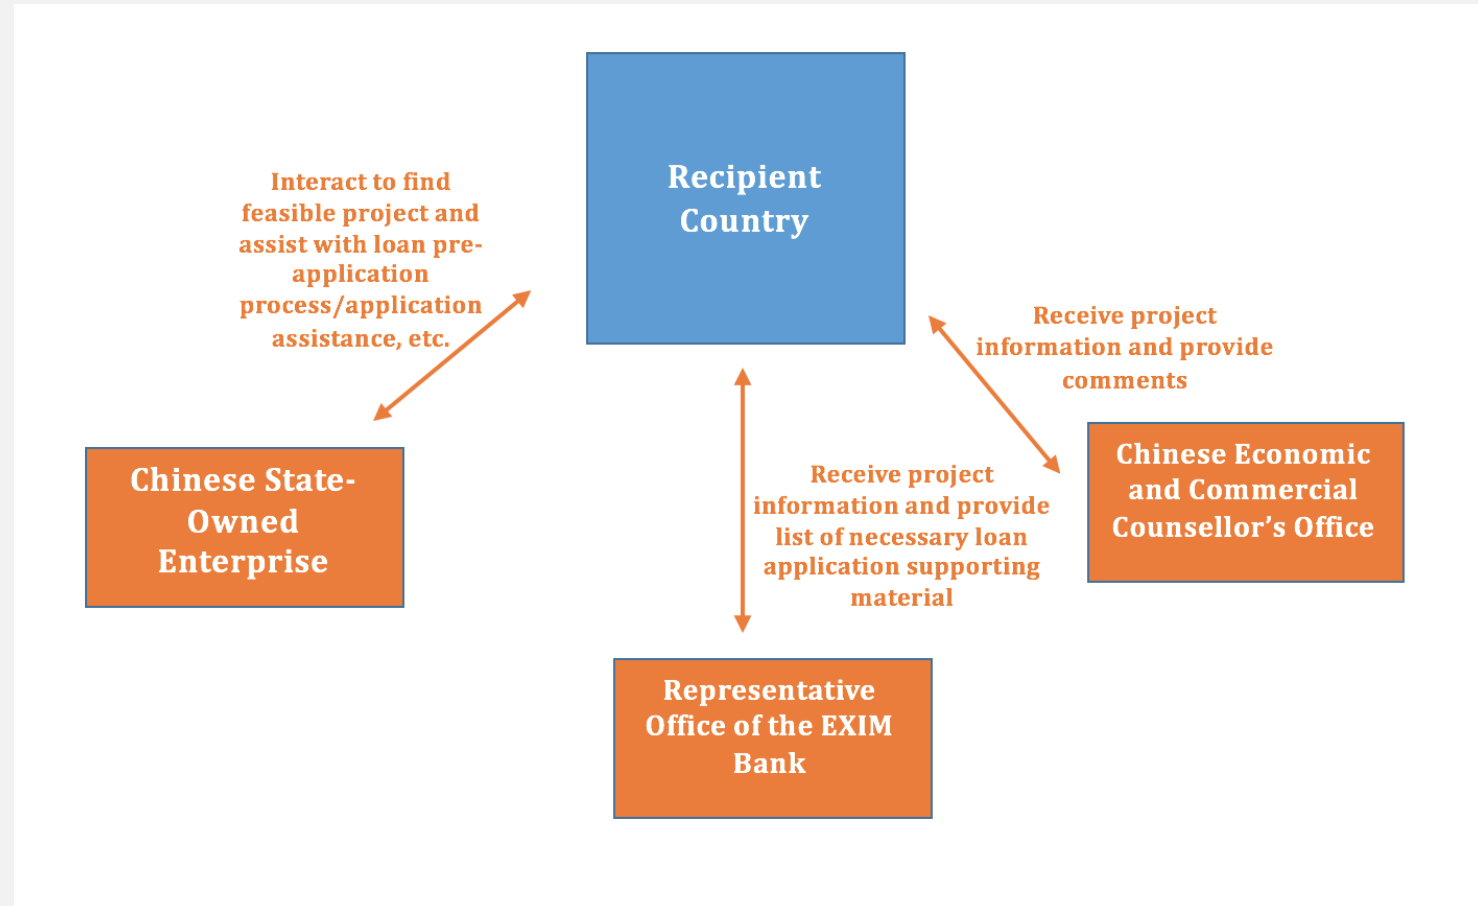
Recipient Country

Interact to find feasible project and assist with loan pre-application process/application assistance, etc.

Receive project information and provide comments

Chinese State-Owned Enterprise

Receive project information and provide list of necessary loan application supporting material

Chinese Economic and Commercial Counsellor's Office

Representative Office of the EXIM Bank